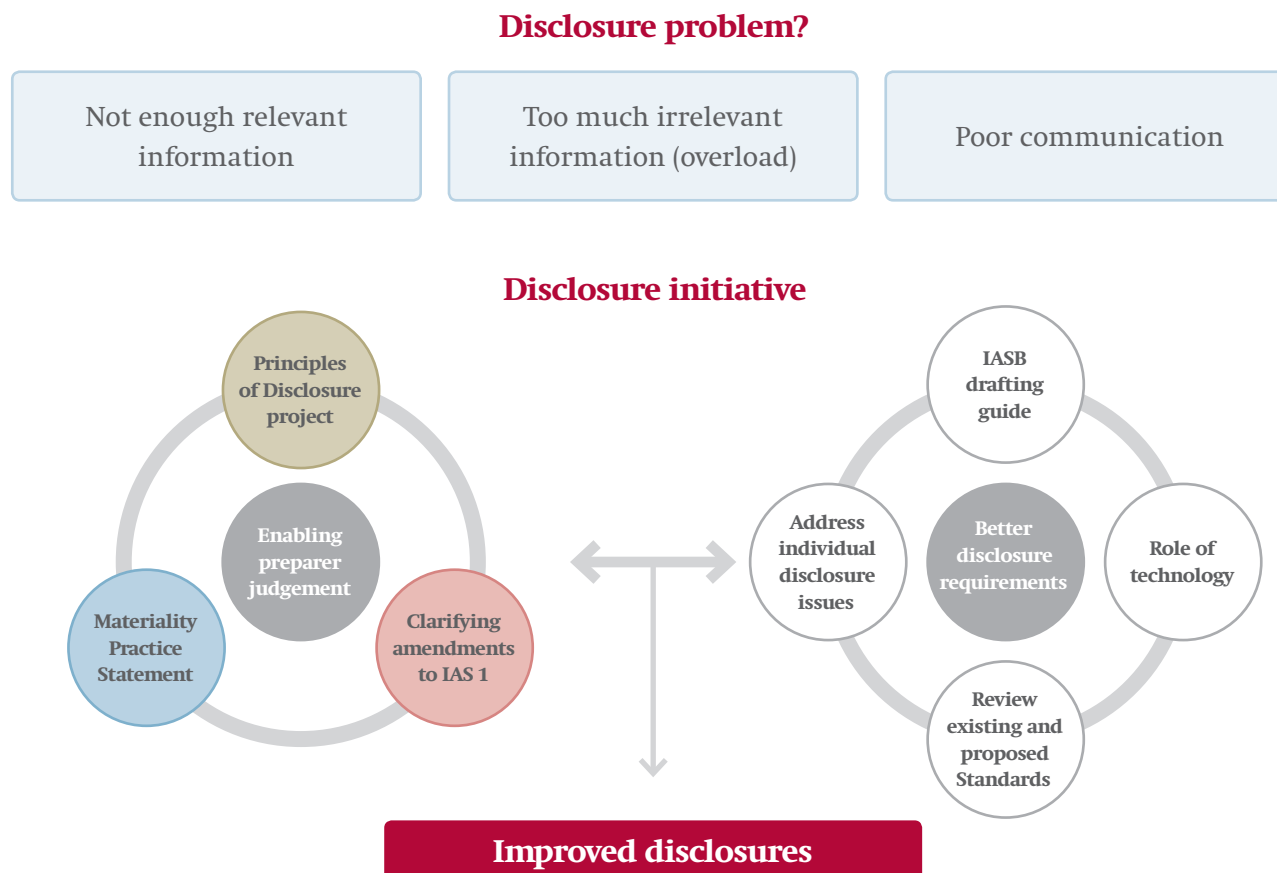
Disclosure problem?

Not enough relevant information

Too much irrelevant information (overload)

Poor communication

Disclosure initiative

Principles of Disclosure project

Enabling preparer judgement

Materiality Practice Statement

Clarifying amendments to IAS 1

IASB drafting guide

Address individual disclosure issues

Better disclosure requirements

Role of technology

Review existing and proposed Standards

Improved disclosures